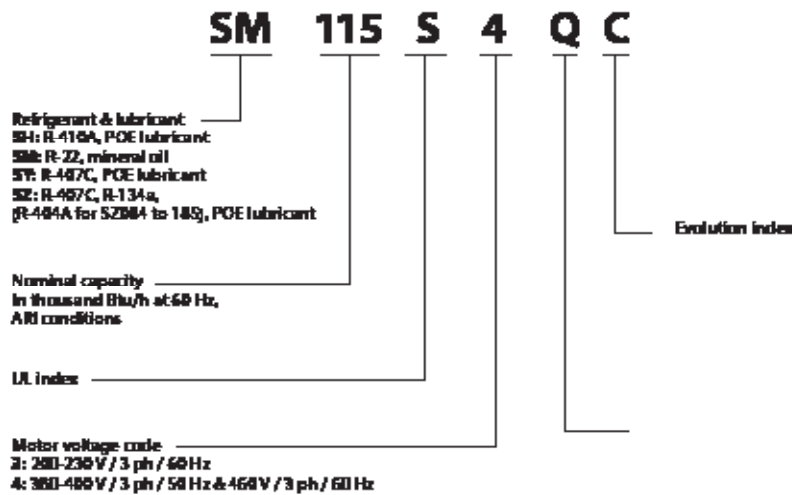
SM 115 S 4 Q C

Refrigerant & lubricant
SH: R-410A, POE lubricant
SM: R-22, mineral oil
SY: R-407C, POE lubricant
SZ: R-407C, R-134a,
(R-404A for SZ084 to 185), POE lubricant

Evolution index

Nominal capacity
In thousand Btu/h at 60 Hz,
ARI conditions

UL index

Motor voltage code
2: 200-230 V / 3 ph / 60 Hz
4: 380-400 V / 3 ph / 50 Hz & 460 V / 3 ph / 60 Hz